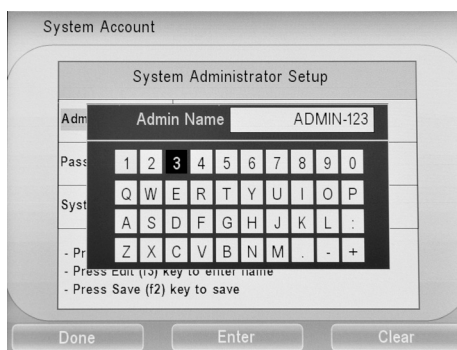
System Account

System Administrator Setup

Adm

Pass

Syst

- Pr
- Press Edit (f3) key to enter name
- Press Save (f2) key to save

Admin Name ADMIN-123

1 2 3 4 5 6 7 8 9 0
Q W E R T Y U I O P
A S D F G H J K L :
Z X C V B N M . - +

Done Enter Clear